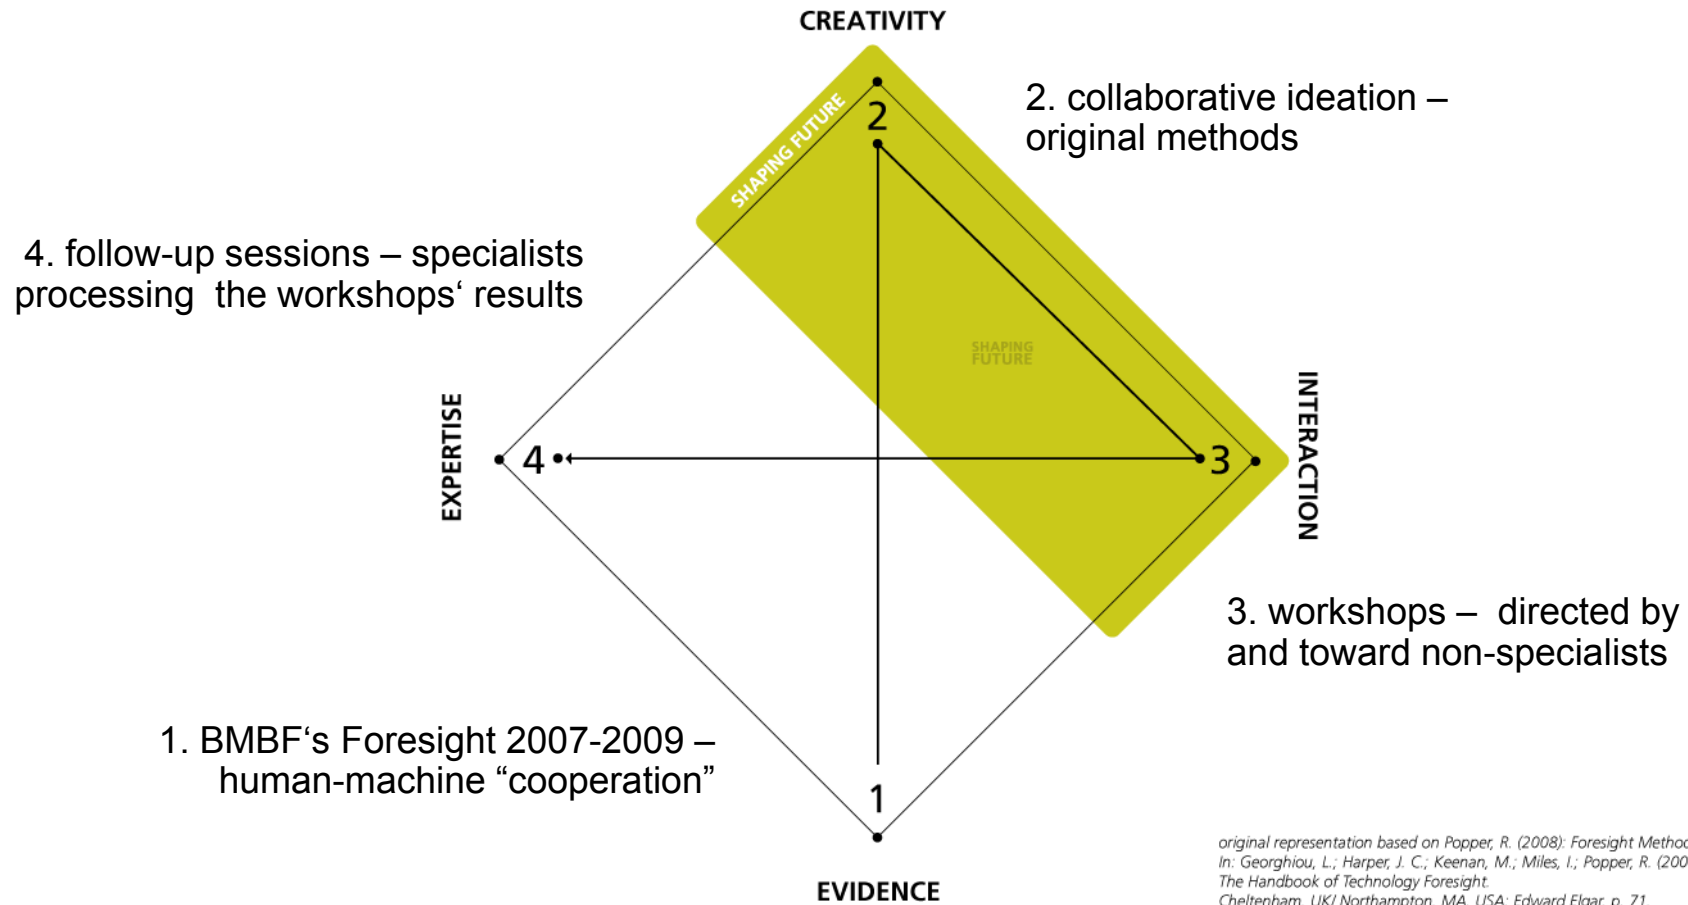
CREATIVITY

2. collaborative ideation – original methods

SHAPING FUTURE

2

4. follow-up sessions – specialists processing the workshops‘ results

SHAPING FUTURE

EXPERTISE

4

3

INTERACTION

3. workshops – directed by and toward non-specialists

1. BMBF‘s Foresight 2007-2009 – human-machine “cooperation”

1

EVIDENCE

original representation based on Popper, R. (2008): Foresight Metho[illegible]
In: Georghiou, L.; Harper, J. C.; Keenan, M.; Miles, I.; Popper, R. (200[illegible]
The Handbook of Technology Foresight.
Cheltenham, UK/ Northampton, MA, USA: Edward Elgar, p. 71